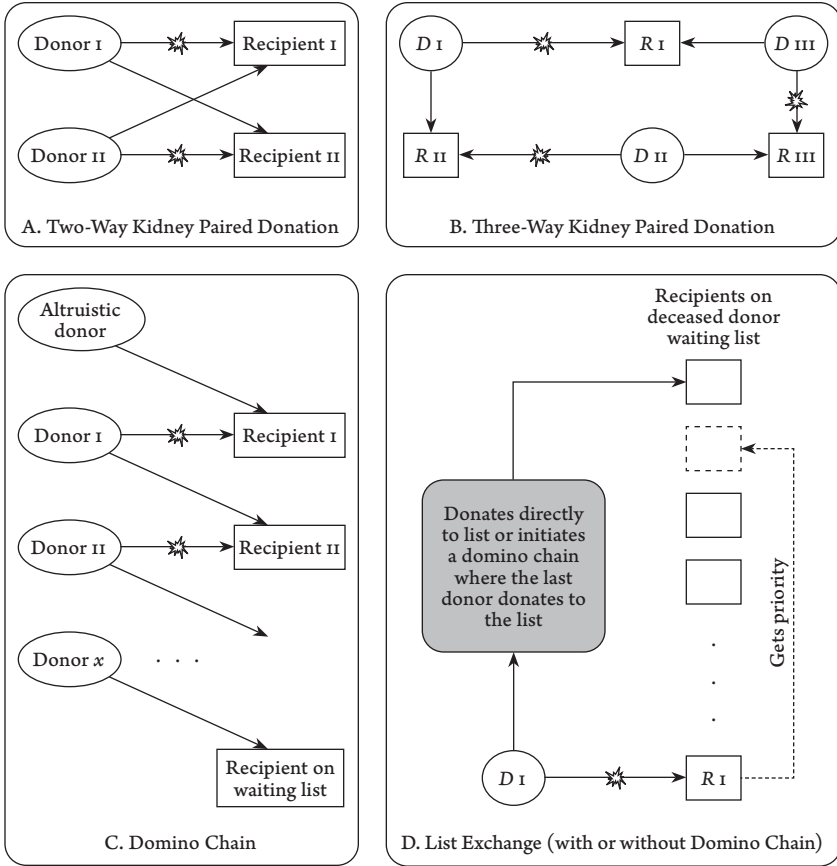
Donor I

Recipient I

Donor II

Recipient II

A. Two-Way Kidney Paired Donation

$D$ I

$R$ I

$D$ III

$R$ II

$D$ II

$R$ III

B. Three-Way Kidney Paired Donation

Altruistic donor

Donor I

Recipient I

Donor II

Recipient II

Donor $x$

. . .

Recipient on waiting list

C. Domino Chain

Recipients on deceased donor waiting list

Donates directly to list or initiates a domino chain where the last donor donates to the list

Gets priority

.
.
.

$D$ I

$R$ I

D. List Exchange (with or without Domino Chain)